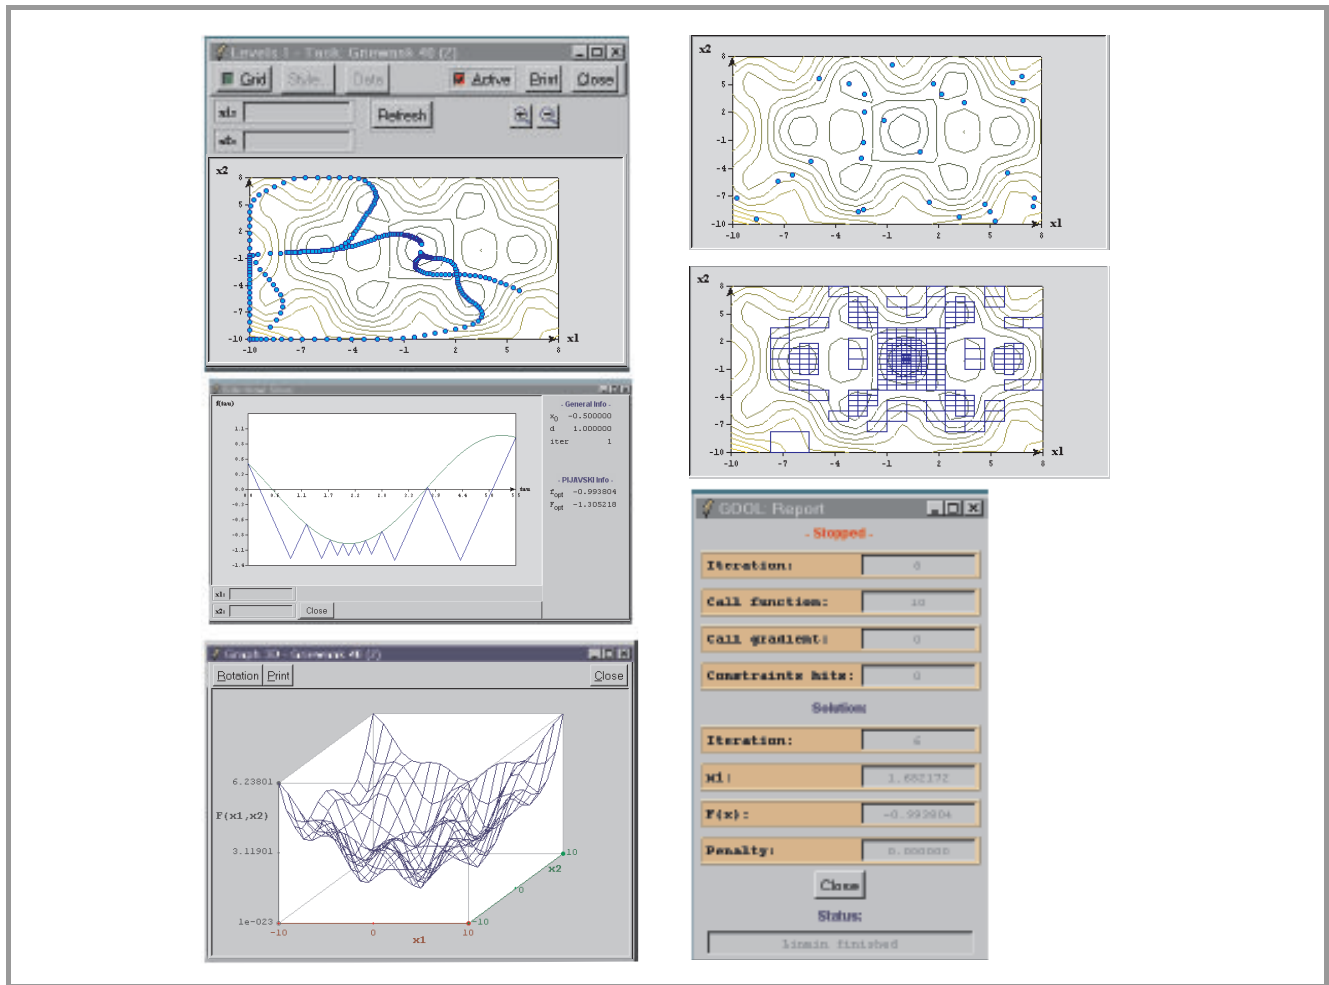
Levels 1 - Task: Griewank 40 (2)

Grid Style Data Active Print Close

x1: x2: Refresh

x2

8 5 2 -1 -4 -7 -10

-10 -7 -4 -1 2 5 8 x1

x2

8 5 2 -1 -4 -7 -10

-10 -7 -4 -1 2 5 8 x1

x2

8 5 2 -1 -4 -7 -10

-10 -7 -4 -1 2 5 8 x1

f(tau)

tau

- General Info -
$x_0$ -0.500000
d 1.000000
iter 1

- PIJAVSKI Info -
$\tau_{opt}$ -0.993804
$F_{opt}$ -1.305218

x1: x2: Close

Graph 3D - Griewank 40 (2)

Rotation Print Close

6.23801
F(x1,x2)
3.11901
1e-023
-10 0 10
x1
x2
10
0
-10

GOOL Report

- Stopped -

Iteration: 0

Call function: 10

Call gradient: 0

Constraints hits: 0

Solution:

Iteration: 6

x1: 1.682172

F(x): -0.993804

Penalty: 0.000000

Close

Status:

linmin finished